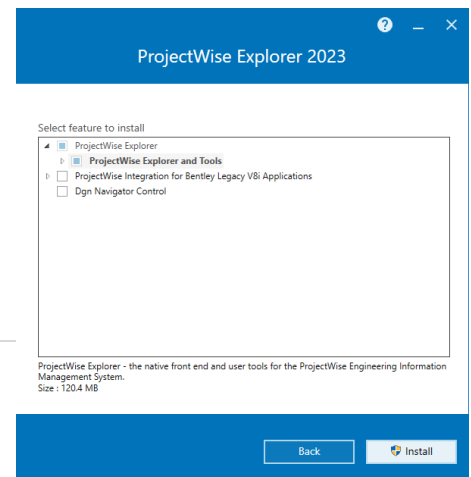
? _ ✕

ProjectWise Explorer 2023

Select feature to install

ProjectWise Explorer
ProjectWise Explorer and Tools
ProjectWise Integration for Bentley Legacy V8i Applications
Dgn Navigator Control

ProjectWise Explorer - the native front end and user tools for the ProjectWise Engineering Information Management System.
Size : 120.4 MB

Back
Install